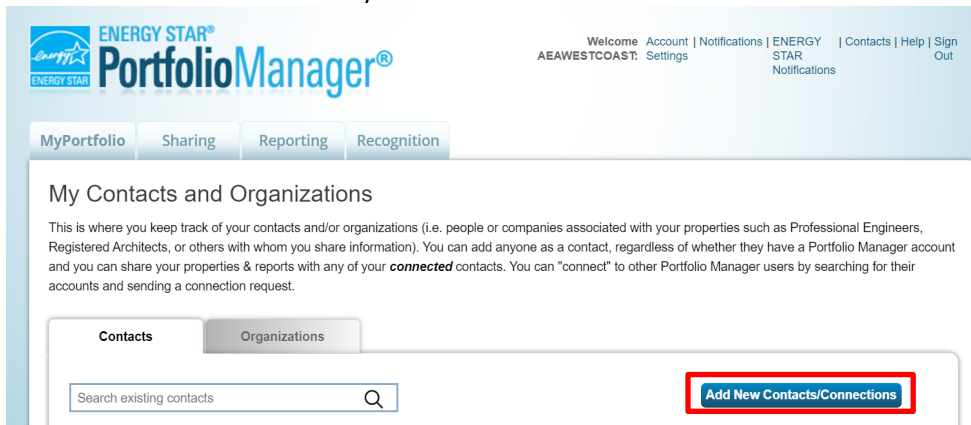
energy ENERGY STAR ENERGY STAR® PortfolioManager®

Welcome AEAWESTCOAST: Account Settings | Notifications | ENERGY STAR Notifications | Contacts | Help | Sign Out

MyPortfolio Sharing Reporting Recognition

My Contacts and Organizations

This is where you keep track of your contacts and/or organizations (i.e. people or companies associated with your properties such as Professional Engineers, Registered Architects, or others with whom you share information). You can add anyone as a contact, regardless of whether they have a Portfolio Manager account and you can share your properties & reports with any of your ***connected*** contacts. You can "connect" to other Portfolio Manager users by searching for their accounts and sending a connection request.

Contacts Organizations

Search existing contacts

Add New Contacts/Connections